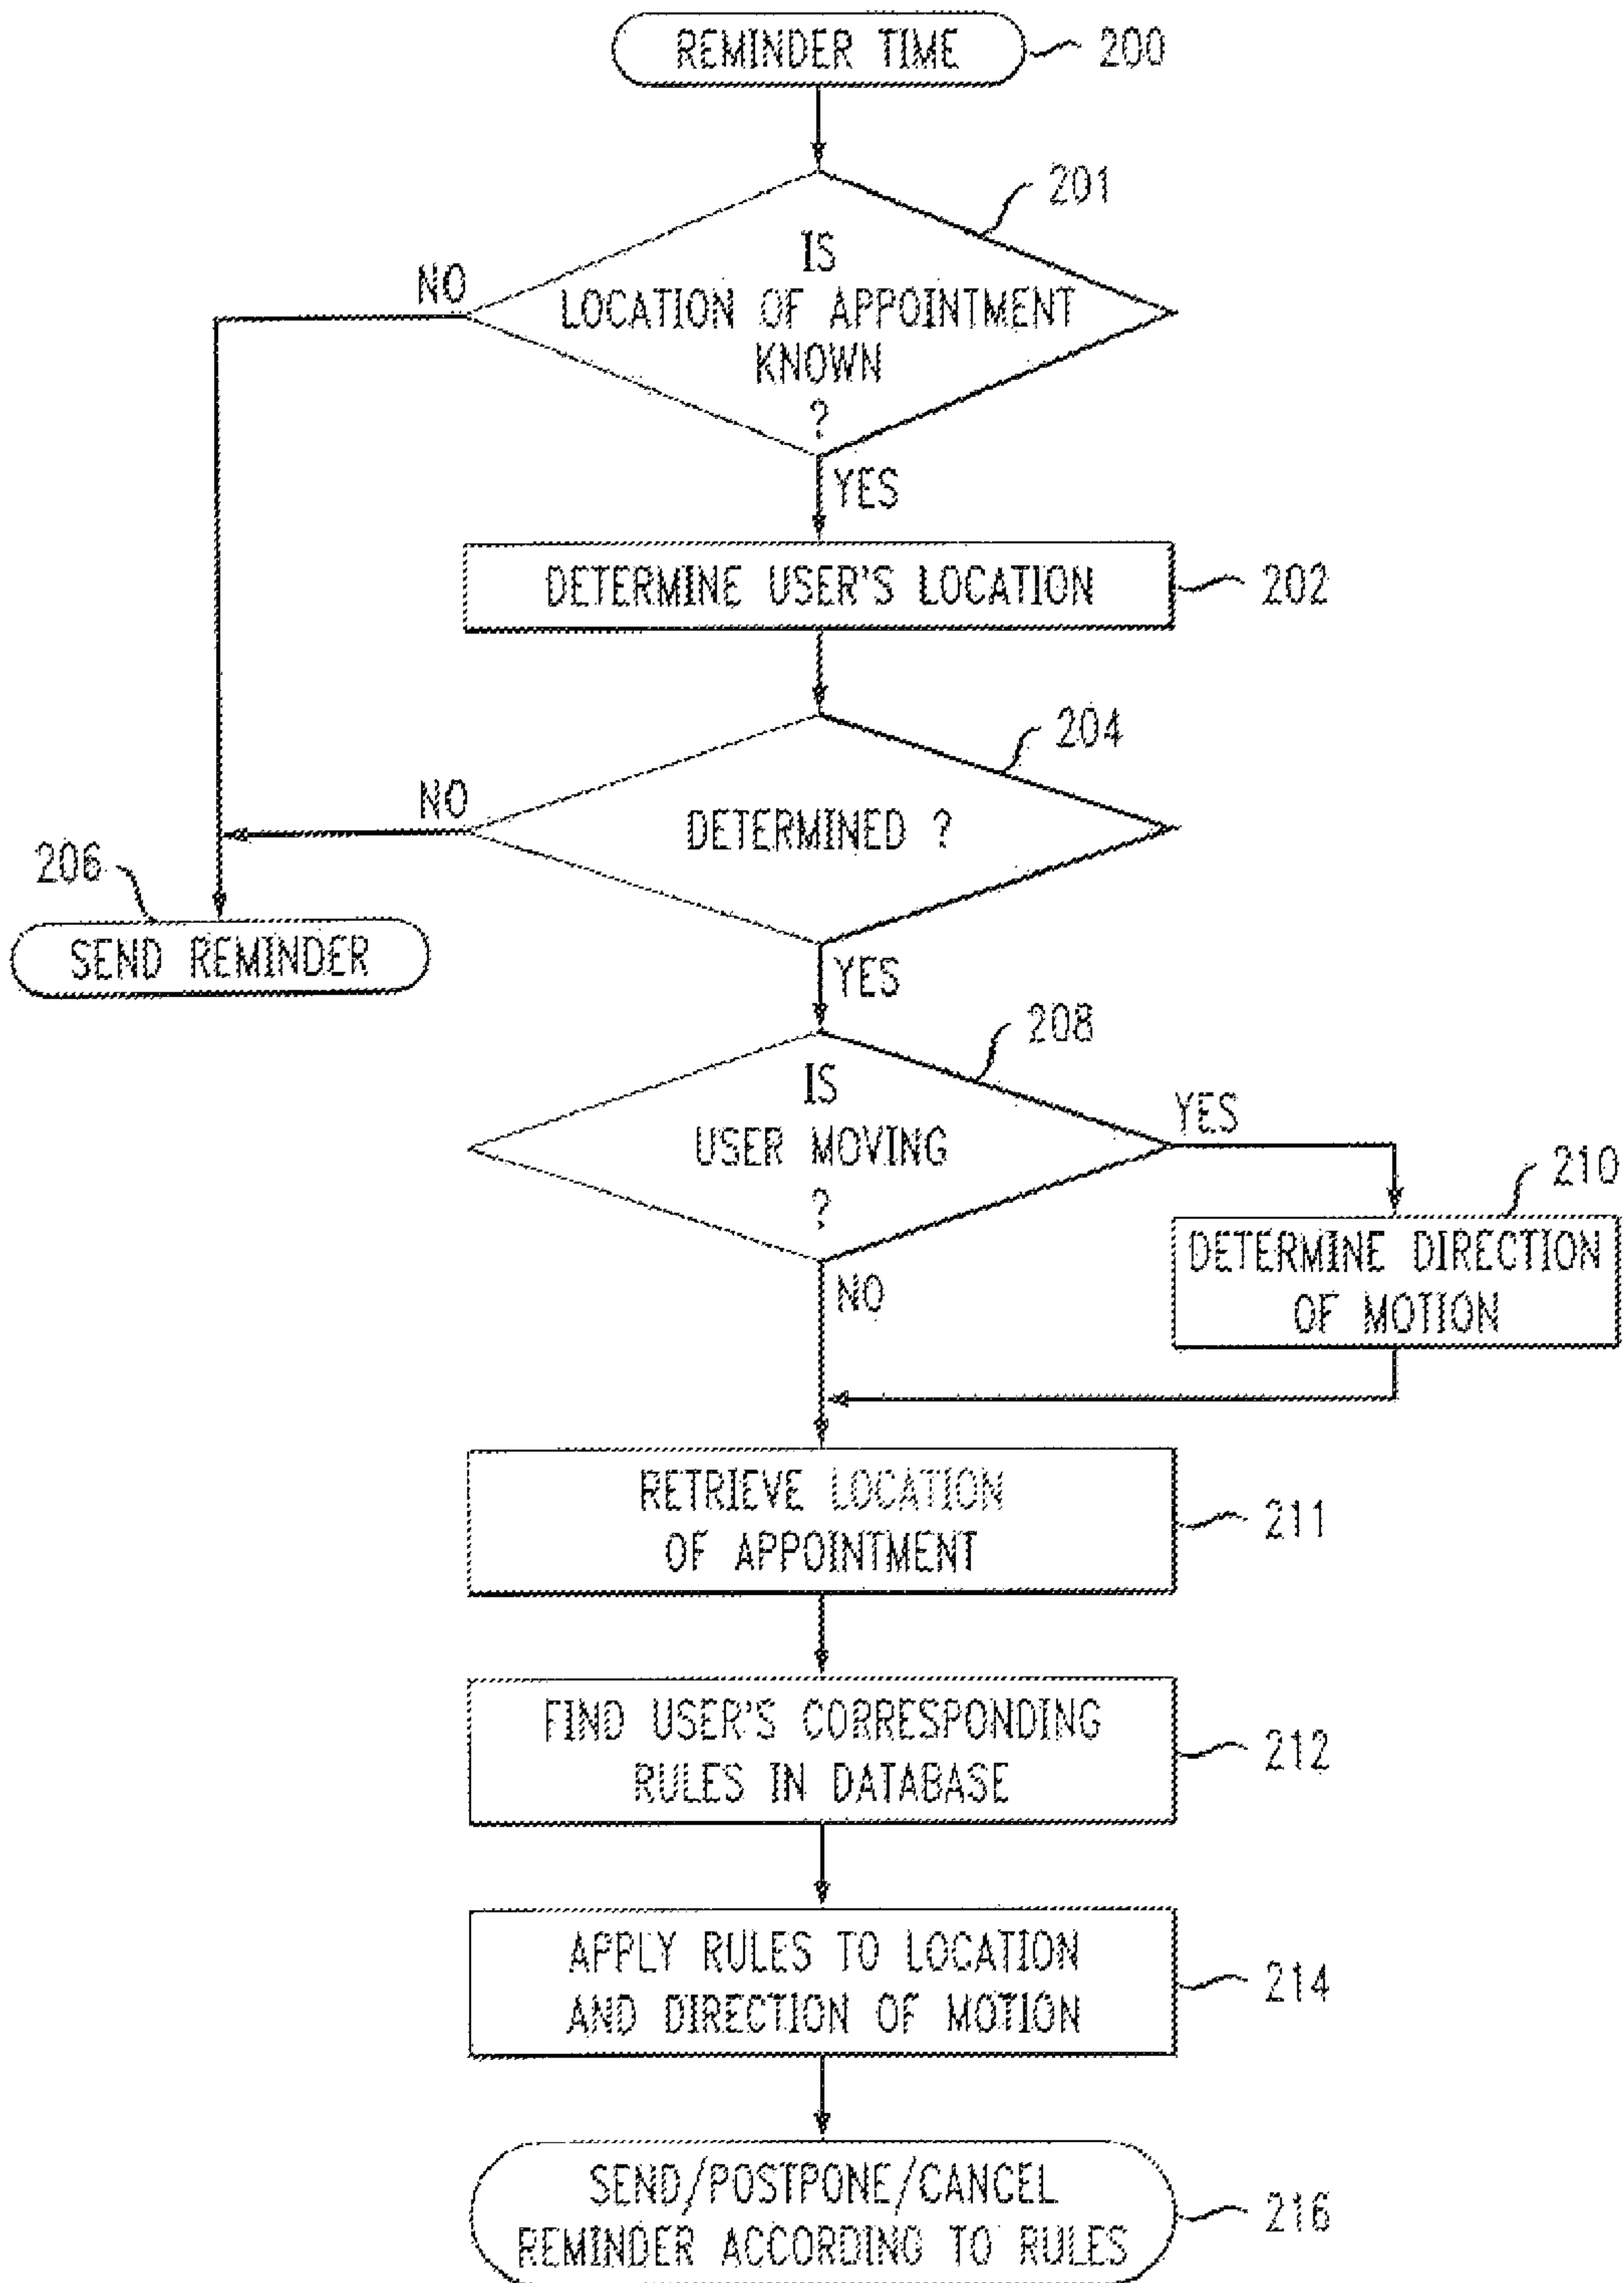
REMINDER TIME 200

201
IS LOCATION OF APPOINTMENT KNOWN ?

NO

YES

DETERMINE USER'S LOCATION 202

204
DETERMINED ?

NO

206
SEND REMINDER

YES

208
IS USER MOVING ?

YES

210
DETERMINE DIRECTION OF MOTION

NO

RETRIEVE LOCATION OF APPOINTMENT 211

FIND USER'S CORRESPONDING RULES IN DATABASE 212

APPLY RULES TO LOCATION AND DIRECTION OF MOTION 214

SEND/POSTPONE/CANCEL REMINDER ACCORDING TO RULES 216